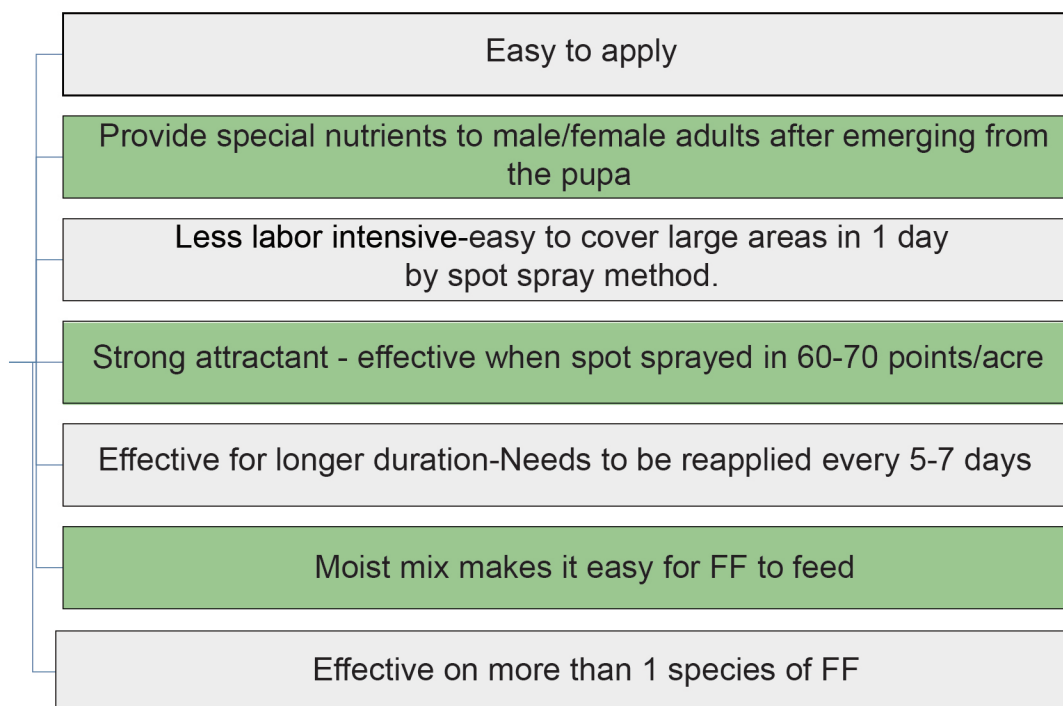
Easy to apply

Provide special nutrients to male/female adults after emerging from the pupa

Less labor intensive-easy to cover large areas in 1 day by spot spray method.

Strong attractant - effective when spot sprayed in 60-70 points/acre

Effective for longer duration-Needs to be reapplied every 5-7 days

Moist mix makes it easy for FF to feed

Effective on more than 1 species of FF